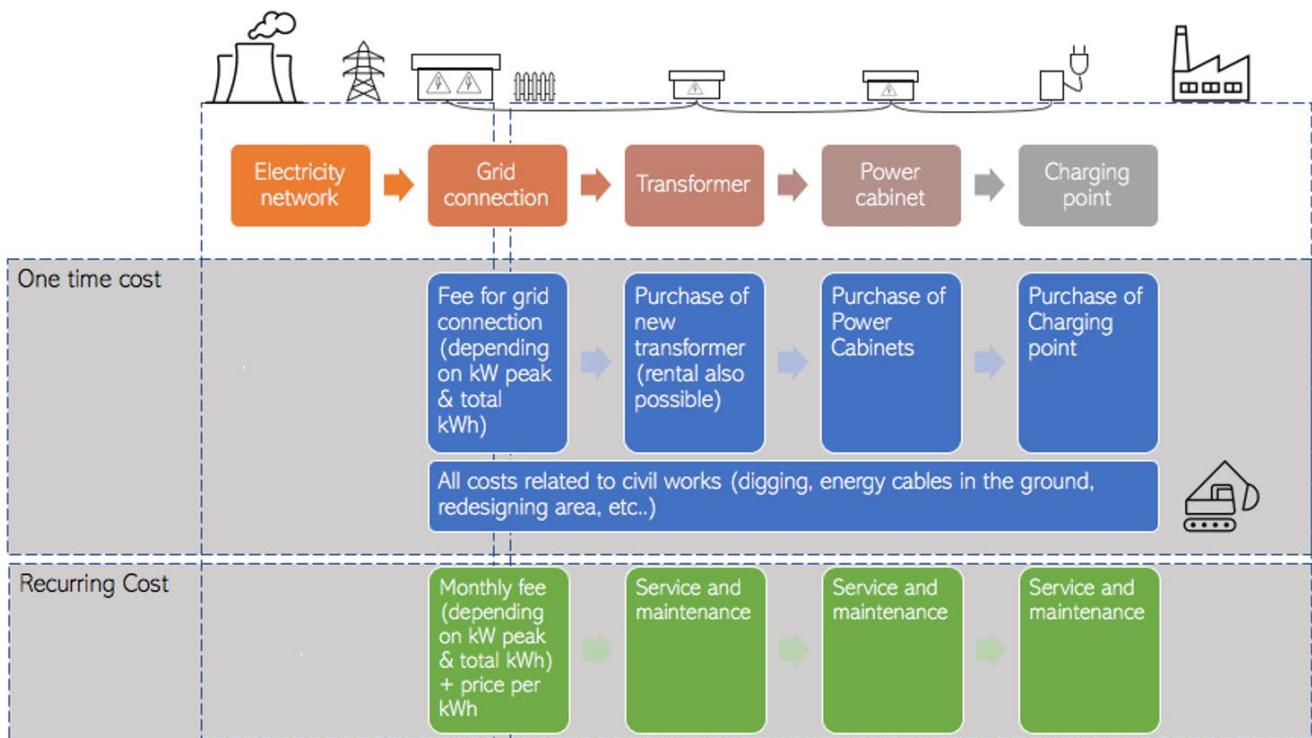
Electricity network

Grid connection

Transformer

Power cabinet

Charging point

One time cost

Fee for grid connection (depending on kW peak & total kWh)

Purchase of new transformer (rental also possible)

Purchase of Power Cabinets

Purchase of Charging point

All costs related to civil works (digging, energy cables in the ground, redesigning area, etc..)

Recurring Cost

Monthly fee (depending on kW peak & total kWh) + price per kWh

Service and maintenance

Service and maintenance

Service and maintenance